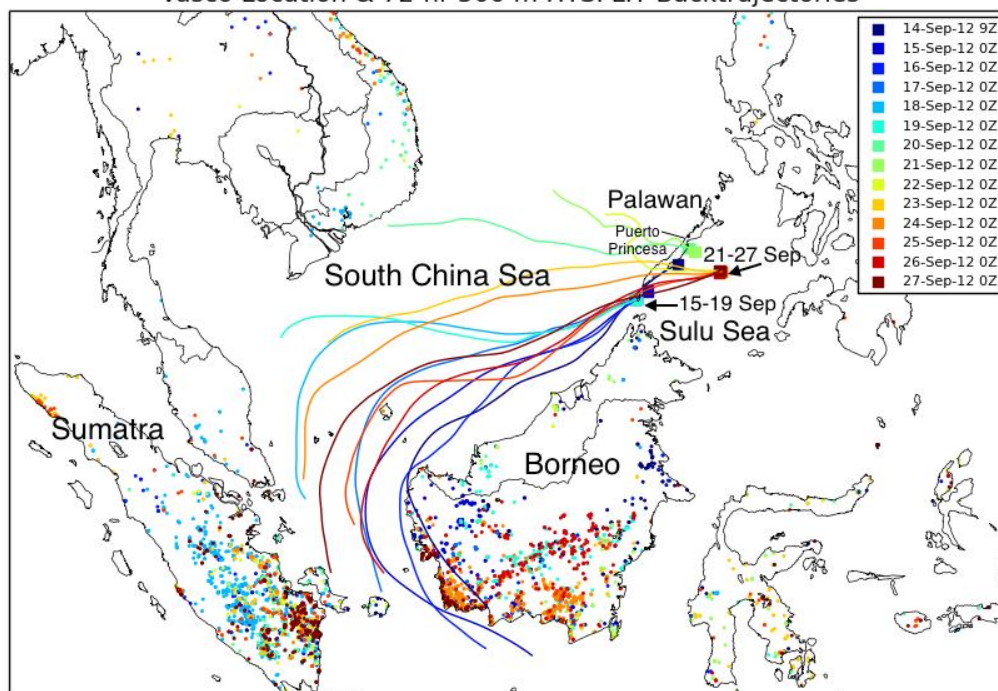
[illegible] Location & 72 hr 500 m HYSPLIT Backtrajectories

14-Sep-12 9Z
15-Sep-12 0Z
16-Sep-12 0Z
17-Sep-12 0Z
18-Sep-12 0Z
19-Sep-12 0Z
20-Sep-12 0Z
21-Sep-12 0Z
22-Sep-12 0Z
23-Sep-12 0Z
24-Sep-12 0Z
25-Sep-12 0Z
26-Sep-12 0Z
27-Sep-12 0Z

Palawan
Puerto Princesa
21-27 Sep
South China Sea
15-19 Sep
Sulu Sea
Sumatra
Borneo